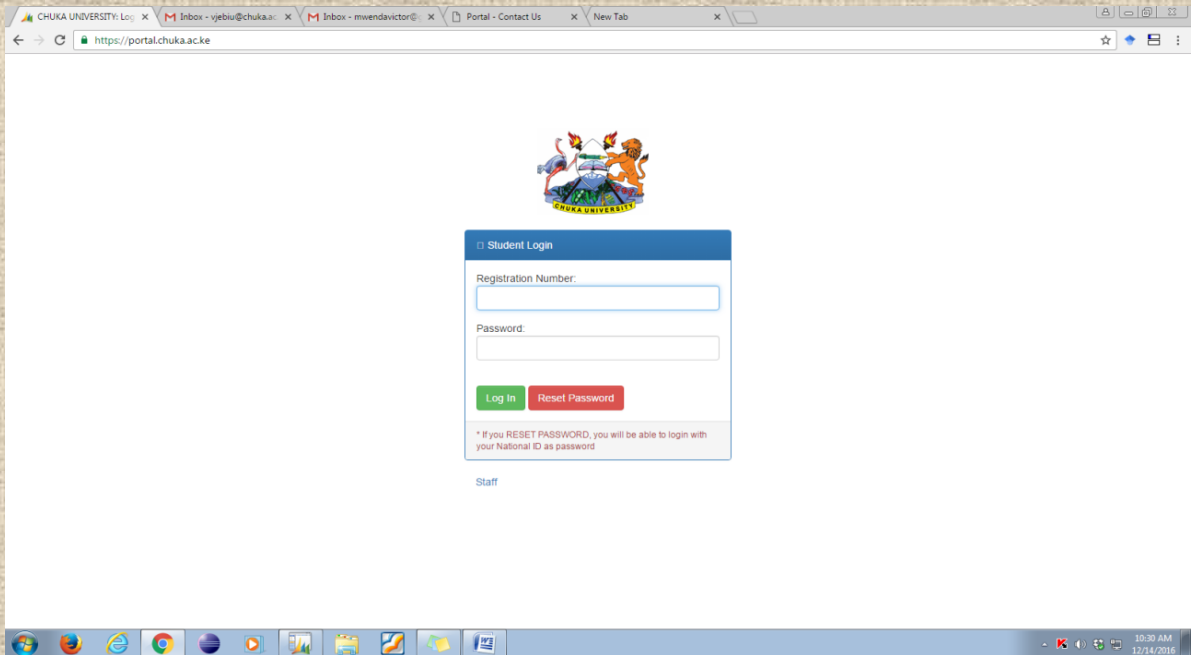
CHUKA UNIVERSITY: Log
Inbox - vjebiu@chuka.ac
Inbox - mwendavictor@
Portal - Contact Us
New Tab

https://portal.chuka.ac.ke

CHUKA UNIVERSITY

Student Login

Registration Number:

Password:

Log In
Reset Password

* If you RESET PASSWORD, you will be able to login with your National ID as password

Staff

10:30 AM
12/14/2016